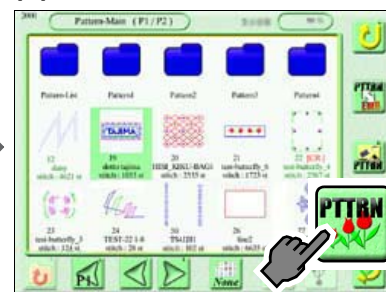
Pattern-Main (P1 / P2)

Pattern-List
Pattern0
Pattern2
Pattern3
Pattern4

TAJIMA

12
daisy
stitch : 4621 st

19
dinko tajima
stitch : 1033 st

20
HISE_KIKU-BAGI
stitch : 2335 st

21
test-butterfly_6
stitch : 1723 st

22 [CH.]
test-butterfly_6
stitch : 2767 st

23
test-butterfly_3
stitch : 124 st

24
TEST-22 1-8
stitch : 28 st

30
TS41203
stitch : 300 st

26
line2
stitch : 6635 st

PTTRN
EDIT
PTTRN
PTTRN

P1

None